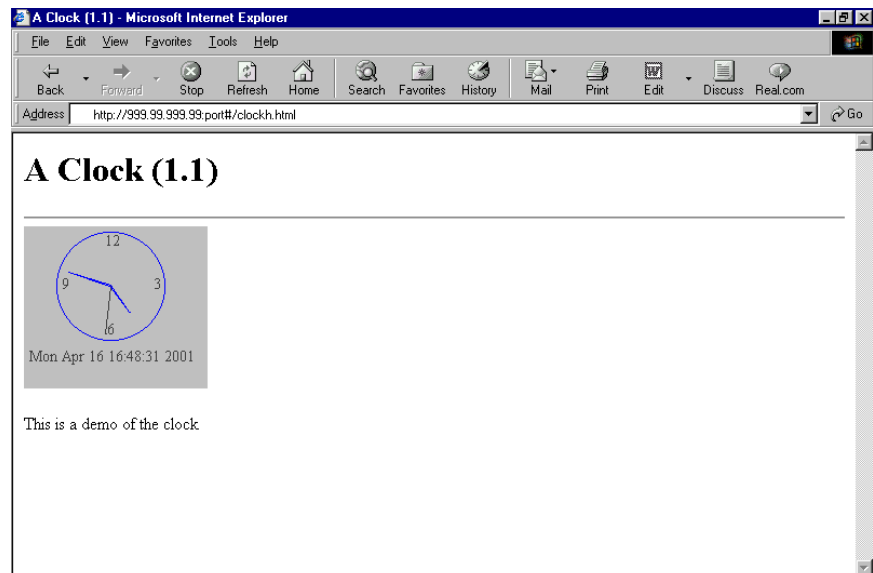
A Clock (1.1) - Microsoft Internet Explorer

File Edit View Favorites Tools Help

Back Forward Stop Refresh Home Search Favorites History Mail Print Edit Discuss Real.com

Address http://999.99.999.99:port#/clockh.html Go

A Clock (1.1)

12
9
3
6

Mon Apr 16 16:48:31 2001

This is a demo of the clock